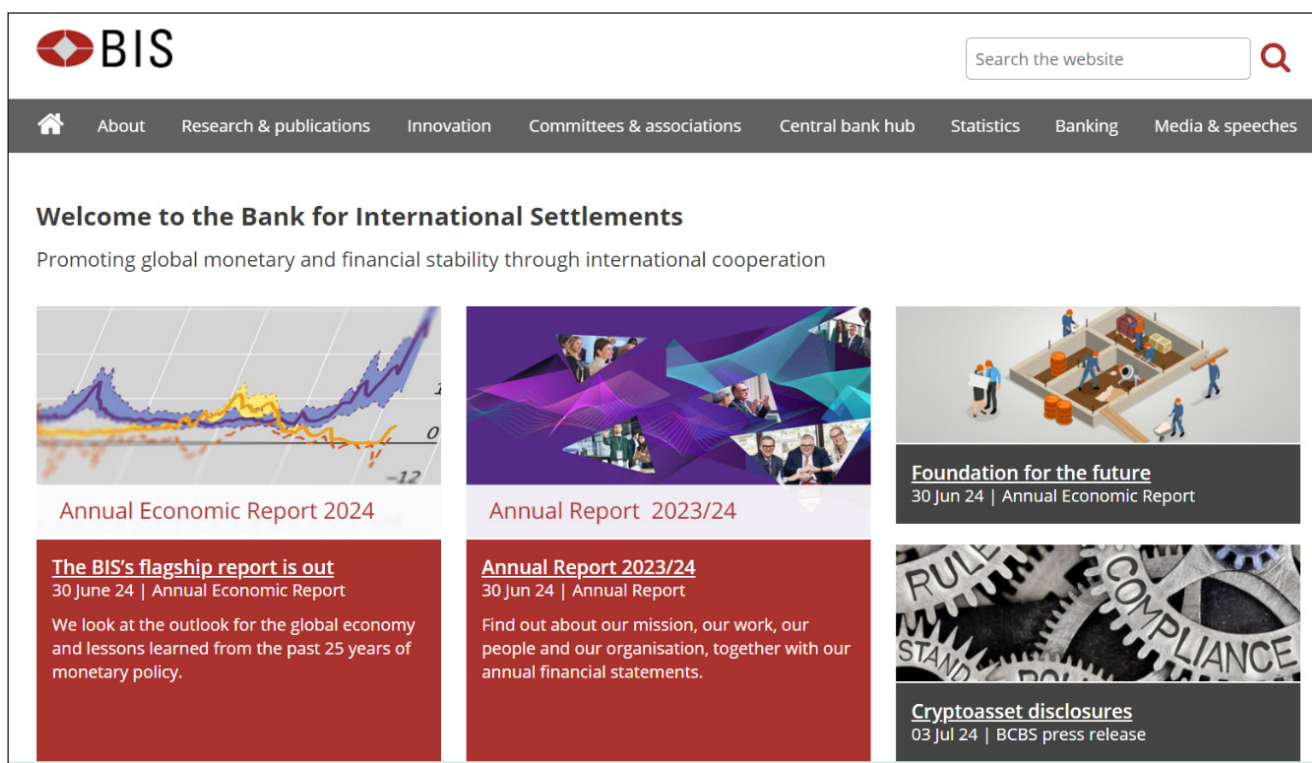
BIS

Search the website

About Research & publications Innovation Committees & associations Central bank hub Statistics Banking Media & speeches

Welcome to the Bank for International Settlements

Promoting global monetary and financial stability through international cooperation

1
0
–12

Annual Economic Report 2024

The BIS's flagship report is out
30 June 24 | Annual Economic Report

We look at the outlook for the global economy and lessons learned from the past 25 years of monetary policy.

Annual Report 2023/24

Annual Report 2023/24
30 Jun 24 | Annual Report

Find out about our mission, our work, our people and our organisation, together with our annual financial statements.

Foundation for the future
30 Jun 24 | Annual Economic Report

RULE COMPLIANCE STAND

Cryptoasset disclosures
03 Jul 24 | BCBS press release